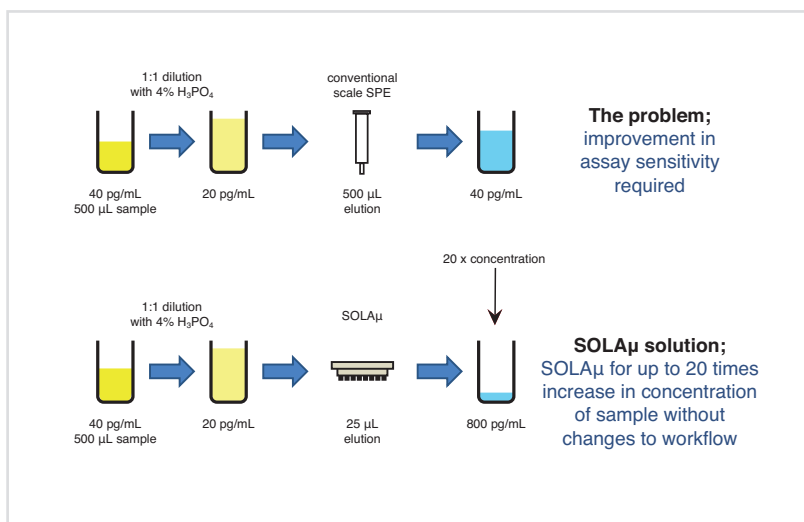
1:1 dilution with 4% $H_3PO_4$

conventional scale SPE

40 pg/mL
500 µL sample

20 pg/mL

500 µL elution

40 pg/mL

**The problem;**
improvement in assay sensitivity required

20 x concentration

1:1 dilution with 4% $H_3PO_4$

SOLAµ

40 pg/mL
500 µL sample

20 pg/mL

25 µL elution

800 pg/mL

**SOLAµ solution;**
SOLAµ for up to 20 times increase in concentration of sample without changes to workflow